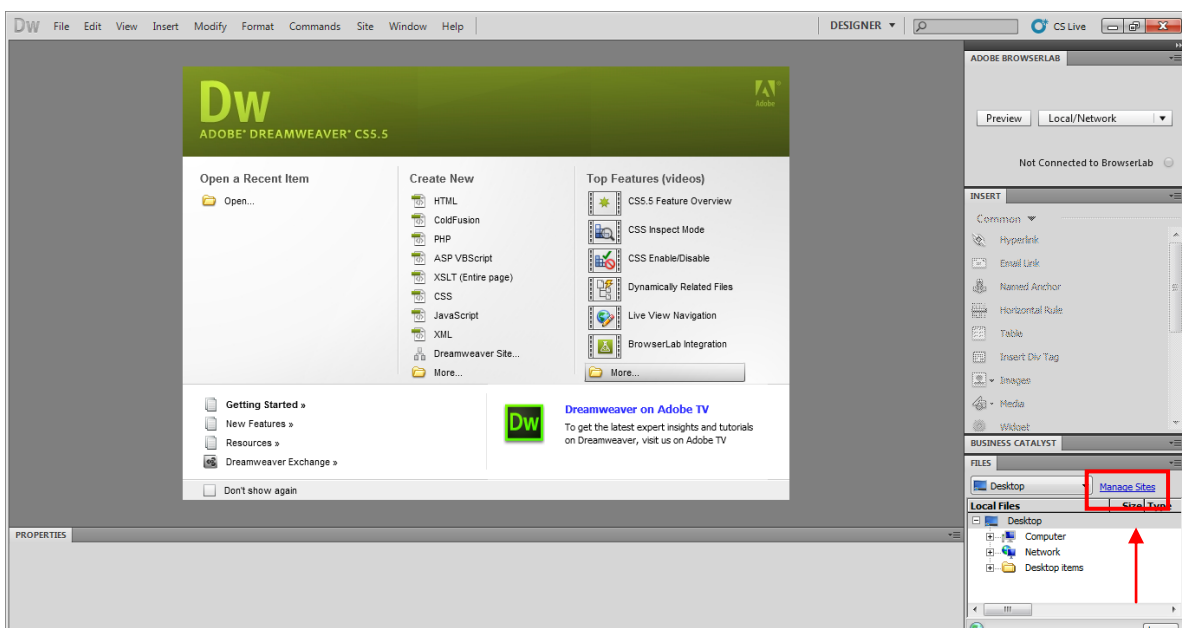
DW File Edit View Insert Modify Format Commands Site Window Help

DESIGNER ▼

CS Live

Dw
ADOBE® DREAMWEAVER® CS5.5

Adobe

Open a Recent Item
Open...

Create New
HTML
ColdFusion
PHP
ASP VBScript
XSLT (Entire page)
CSS
JavaScript
XML
Dreamweaver Site...
More...

Top Features (videos)
CS5.5 Feature Overview
CSS Inspect Mode
CSS Enable/Disable
Dynamically Related Files
Live View Navigation
BrowserLab Integration
More...

Getting Started »
New Features »
Resources »
Dreamweaver Exchange »

Dw
Dreamweaver on Adobe TV
To get the latest expert insights and tutorials on Dreamweaver, visit us on Adobe TV

Don't show again

PROPERTIES

ADOBE BROWSERLAB
Preview
Local/Network
Not Connected to BrowserLab

INSERT
Common
Hyperlink
Email Link
Named Anchor
Horizontal Rule
Table
Insert Div Tag
Images
Media
Widget

BUSINESS CATALYST
FILES
Desktop
Manage Sites
Local Files
Size Type
Desktop
Computer
Network
Desktop items